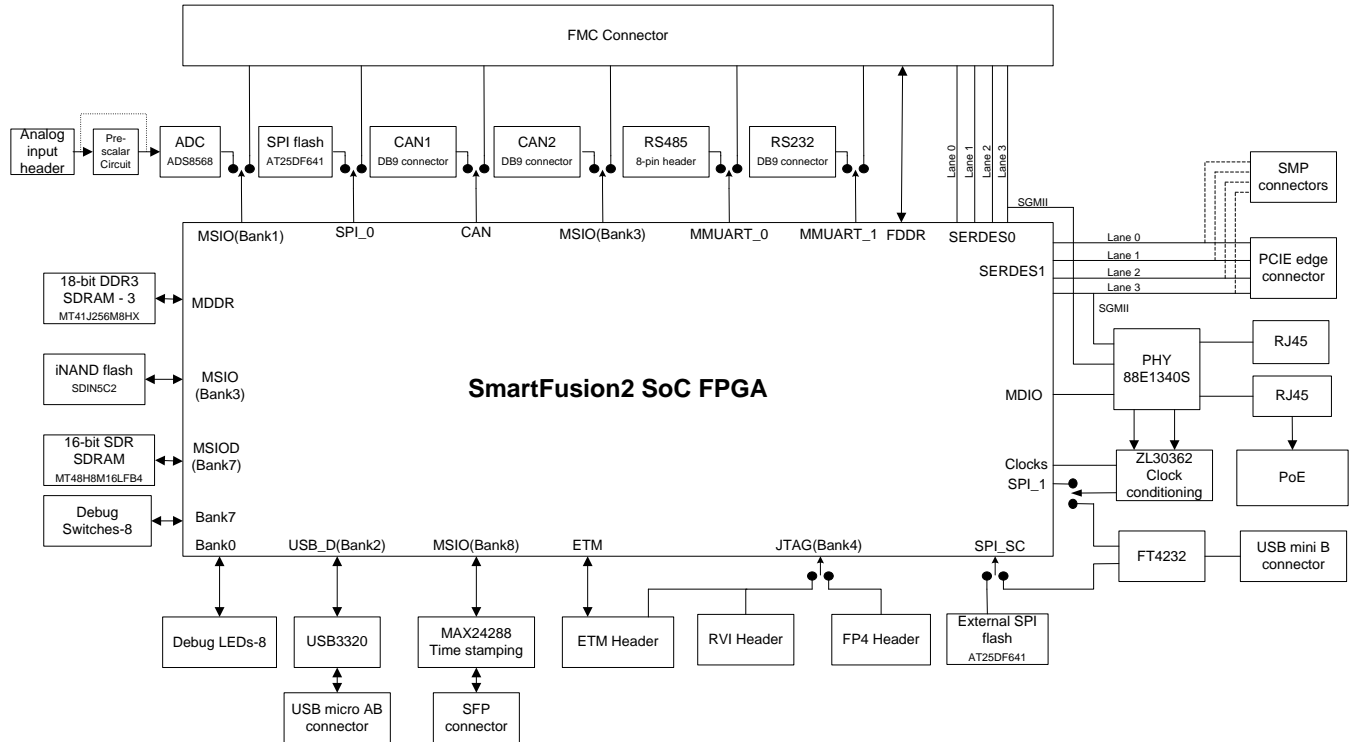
FMC Connector

Analog input header

Pre-scalar Circuit

ADC
ADS8568

SPI flash
AT25DF641

CAN1
DB9 connector

CAN2
DB9 connector

RS485
8-pin header

RS232
DB9 connector

Lane 0
Lane 1
Lane 2
Lane 3

SMP connectors

SGMII

MSIO(Bank1)
SPI_0
CAN
MSIO(Bank3)
MMUART_0
MMUART_1
FDDR
SERDES0

Lane 0
Lane 1
Lane 2
Lane 3

PCIE edge connector

SERDES1

SGMII

18-bit DDR3 SDRAM - 3
MT41J256M8HX

MDDR

iNAND flash
SDIN5C2

MSIO (Bank3)

SmartFusion2 SoC FPGA

PHY
88E1340S

RJ45

MDIO

RJ45

16-bit SDR SDRAM
MT48H8M16LFB4

MSIOD (Bank7)

Clocks
SPI_1

ZL30362 Clock conditioning

PoE

Debug Switches-8

Bank7

Bank0
USB_D(Bank2)
MSIO(Bank8)
ETM
JTAG(Bank4)
SPI_SC

FT4232

USB mini B connector

Debug LEDs-8

USB3320

MAX24288 Time stamping

ETM Header

RVI Header

FP4 Header

External SPI flash
AT25DF641

USB micro AB connector

SFP connector